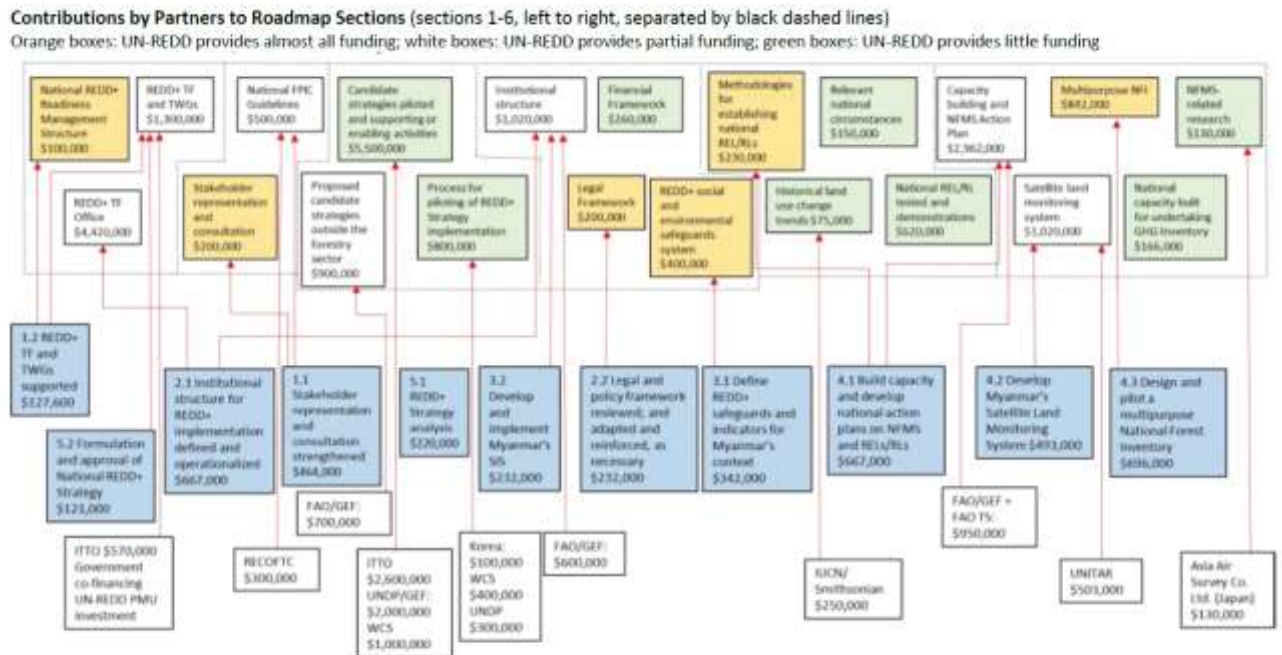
Contributions by Partners to Roadmap Sections (sections 1-6, left to right, separated by black dashed lines)

Orange boxes: UN-REDD provides almost all funding; white boxes: UN-REDD provides partial funding; green boxes: UN-REDD provides little funding

National REDD+ Readiness Management Structure $100,000

REDD+ TF and TWGs $1,300,000

National FPIC Guidelines $500,000

Candidate strategies piloted and supporting or enabling activities $5,500,000

Institutional structure $1,020,000

Financial Framework $260,000

Methodologies for establishing national REL/RLs $230,000

Relevant national circumstances $150,000

Capacity building and NFMS Action Plan $2,962,000

Multipurpose NFI $842,000

NFMS-related research $130,000

REDD+ TF Office $4,420,000

Stakeholder representation and consultation $200,000

Proposed candidate strategies outside the forestry sector $900,000

Process for piloting of REDD+ Strategy implementation $800,000

Legal Framework $200,000

REDD+ social and environmental safeguards system $400,000

Historical land use change trends $75,000

National REL/RL tested and demonstrations $620,000

Satellite land monitoring system $1,020,000

National capacity built for undertaking GHG inventory $166,000

1.2 REDD+ TF and TWGs supported $127,600

2.1 Institutional structure for REDD+ implementation defined and operationalized $667,000

1.1 Stakeholder representation and consultation strengthened $464,000

5.1 REDD+ Strategy analysis $220,000

3.2 Develop and implement Myanmar's SIS $232,000

2.2 Legal and policy framework reviewed, and adapted and reinforced, as necessary $232,000

3.1 Define REDD+ safeguards and indicators for Myanmar's context $342,000

4.1 Build capacity and develop national action plans on NFMS and RELs/RLs $667,000

4.2 Develop Myanmar's Satellite Land Monitoring System $493,000

4.3 Design and pilot a multipurpose National Forest Inventory $696,000

5.2 Formulation and approval of National REDD+ Strategy $121,000

FAO/GEF: $700,000

FAO/GEF + FAO TS: $950,000

ITTO $570,000 Government co-financing UN-REDD PMU investment

RECOFTC $300,000

ITTO $2,600,000 UNDP/GEF: $2,000,000 WCS $1,000,000

Korea: $100,000 WCS $400,000 UNDP $300,000

FAO/GEF: $600,000

IUCN/ Smithsonian $250,000

UNITAR $503,000

Asia Air Survey Co. Ltd. (Japan) $130,000